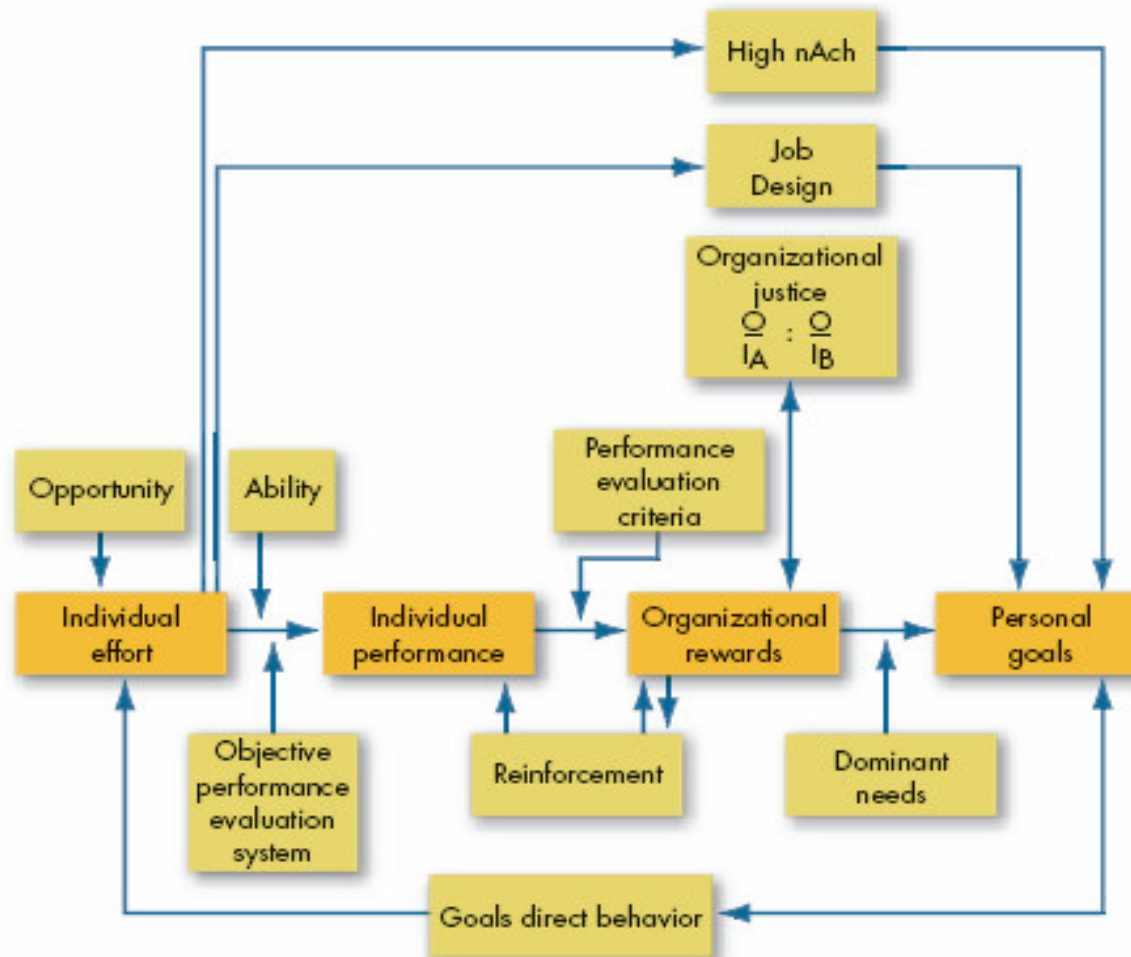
High nAch

Job Design

Organizational justice
$\frac{O}{I_A} : \frac{O}{I_B}$

Performance evaluation criteria

Opportunity

Ability

Individual effort

Individual performance

Organizational rewards

Personal goals

Objective performance evaluation system

Reinforcement

Dominant needs

Goals direct behavior